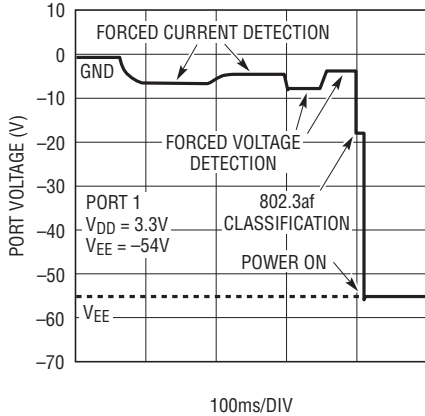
10
0
–10
–20
–30
–40
–50
–60
–70

PORT VOLTAGE (V)

FORCED CURRENT DETECTION

GND

FORCED VOLTAGE DETECTION

PORT 1
$V_{DD}$ = 3.3V
$V_{EE}$ = –54V

802.3af CLASSIFICATION

POWER ON

$V_{EE}$

100ms/DIV